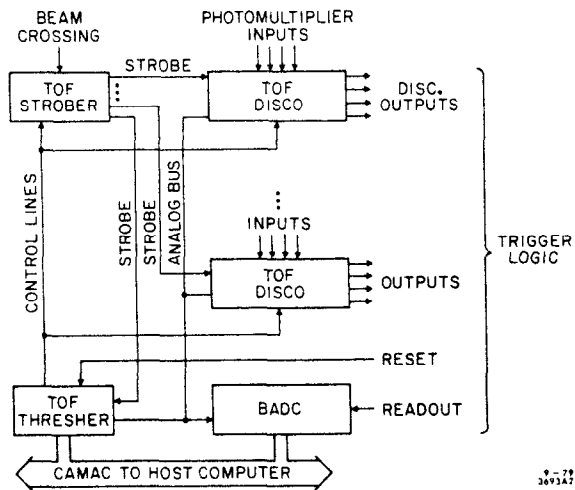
BEAM CROSSING

PHOTOMULTIPLIER INPUTS

STROBE

TOF STROBER

TOF DISCO

DISC. OUTPUTS

CONTROL LINES

STROBE

STROBE

ANALOG BUS

INPUTS

TOF DISCO

OUTPUTS

TRIGGER LOGIC

RESET

TOF THRESHER

BADC

READOUT

CAMAC TO HOST COMPUTER

9 - 79
3693A7